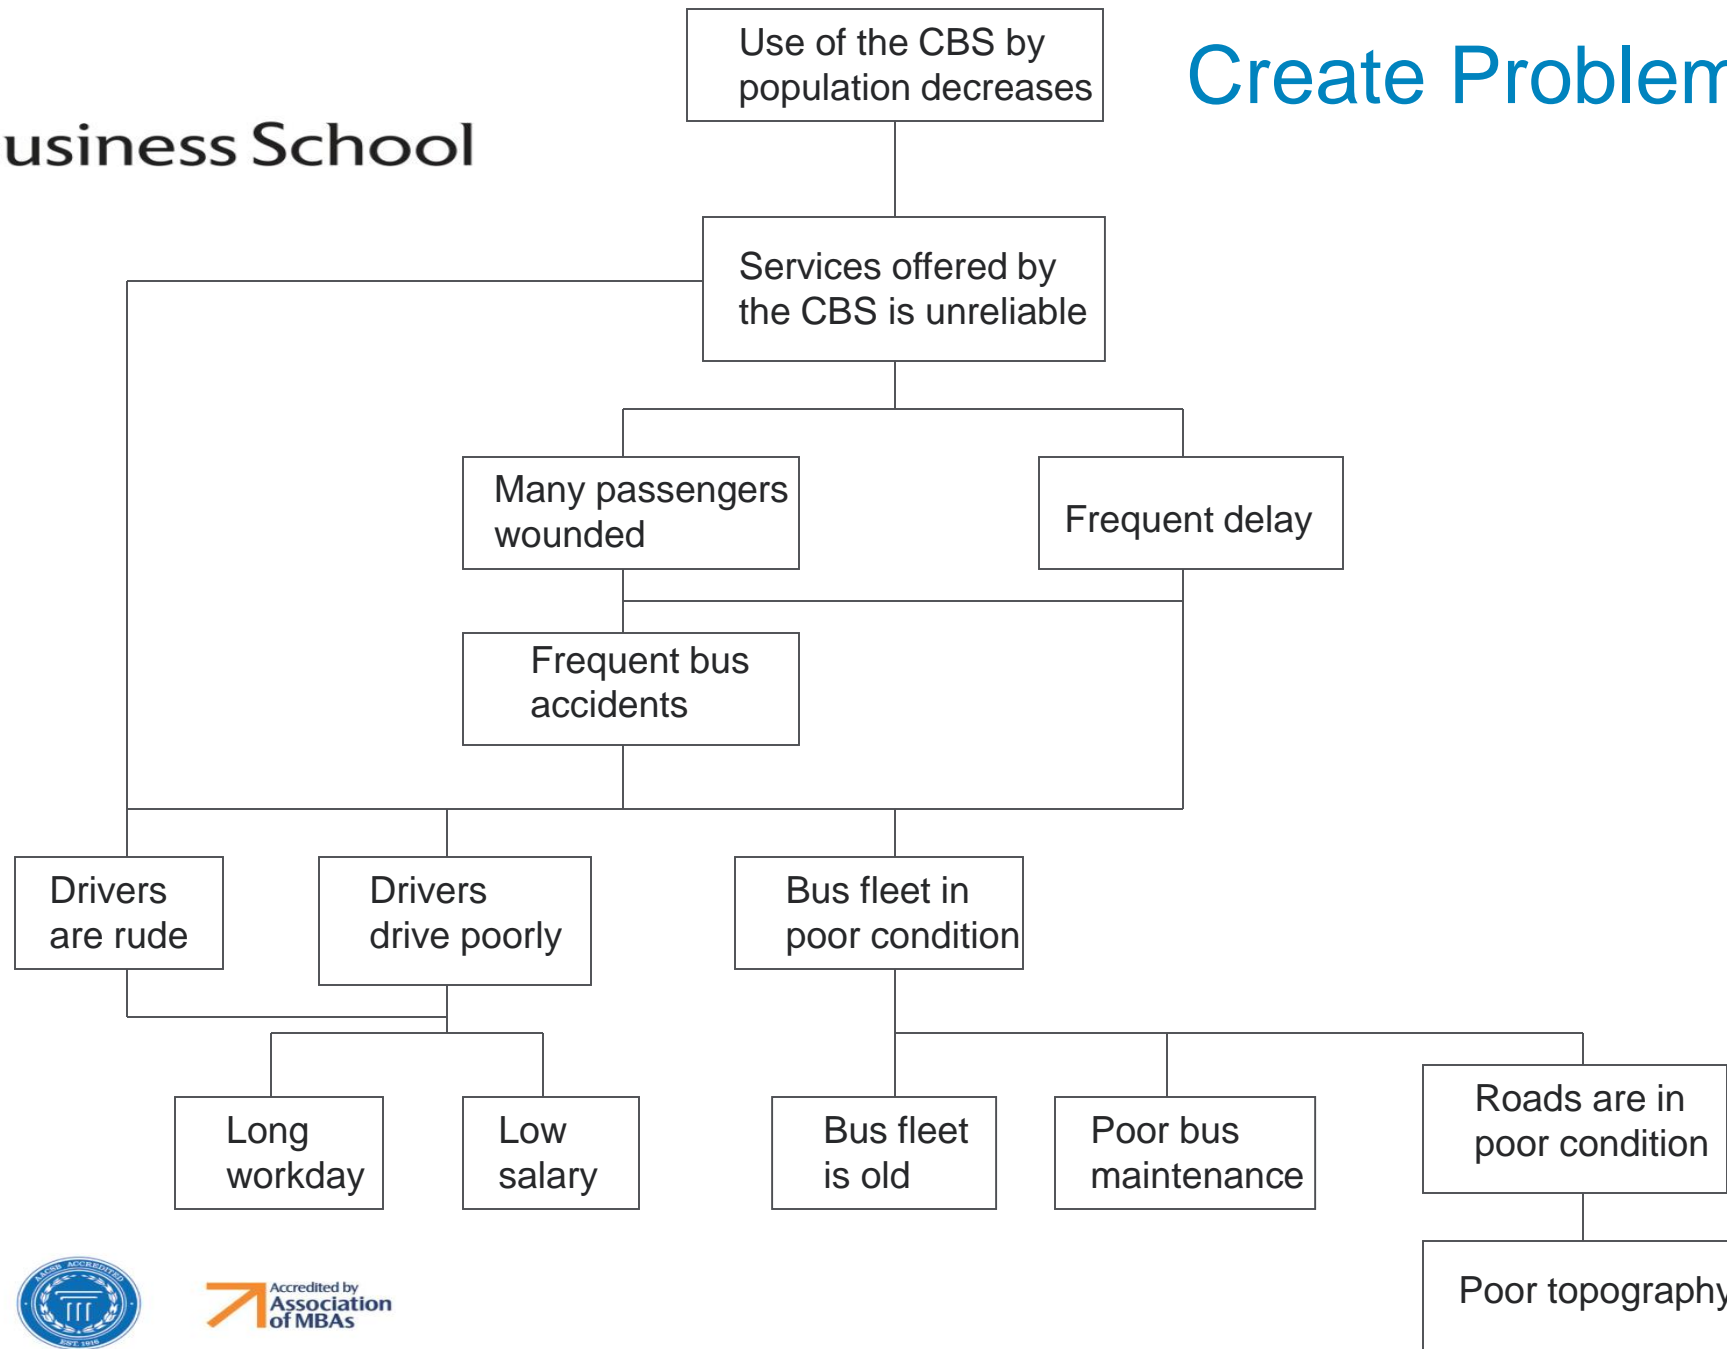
usiness School

Create Problem

Use of the CBS by population decreases

Services offered by the CBS is unreliable

Many passengers wounded

Frequent delay

Frequent bus accidents

Drivers are rude

Drivers drive poorly

Bus fleet in poor condition

Long workday

Low salary

Bus fleet is old

Poor bus maintenance

Roads are in poor condition

Poor topography

AACSB ACCREDITED EST. 1916

Accredited by Association of MBAs